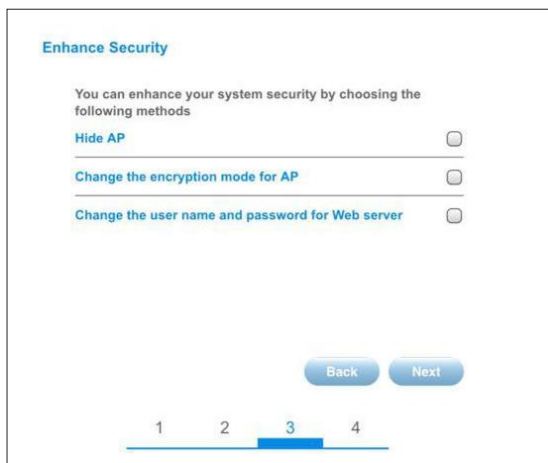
Enhance Security

You can enhance your system security by choosing the following methods

Hide AP

Change the encryption mode for AP

Change the user name and password for Web server

Back Next

1 2 3 4